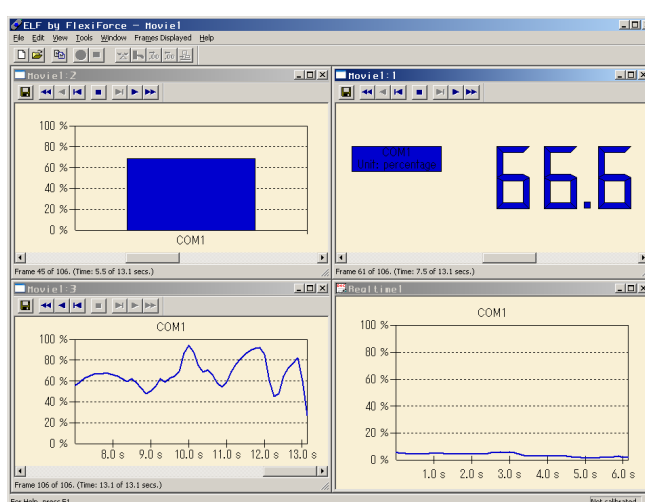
ELF by FlexiForce - Movie1
File Edit View Tools Window Frames Displayed Help

Movie1:2
100 %
80 %
60 %
40 %
20 %
0 %
COM1
Frame 45 of 106. (Time: 5.5 of 13.1 secs.)

Movie1:1
COM1
Unit: percentage
66.6
Frame 61 of 106. (Time: 7.5 of 13.1 secs.)

Movie1:3
COM1
100 %
80 %
60 %
40 %
20 %
0 %
8.0 s 9.0 s 10.0 s 11.0 s 12.0 s 13.0 s
Frame 106 of 106. (Time: 13.1 of 13.1 secs.)

Realtime1
COM1
100 %
80 %
60 %
40 %
20 %
0 %
1.0 s 2.0 s 3.0 s 4.0 s 5.0 s 6.0 s

For Help, press F1
Not calibrated